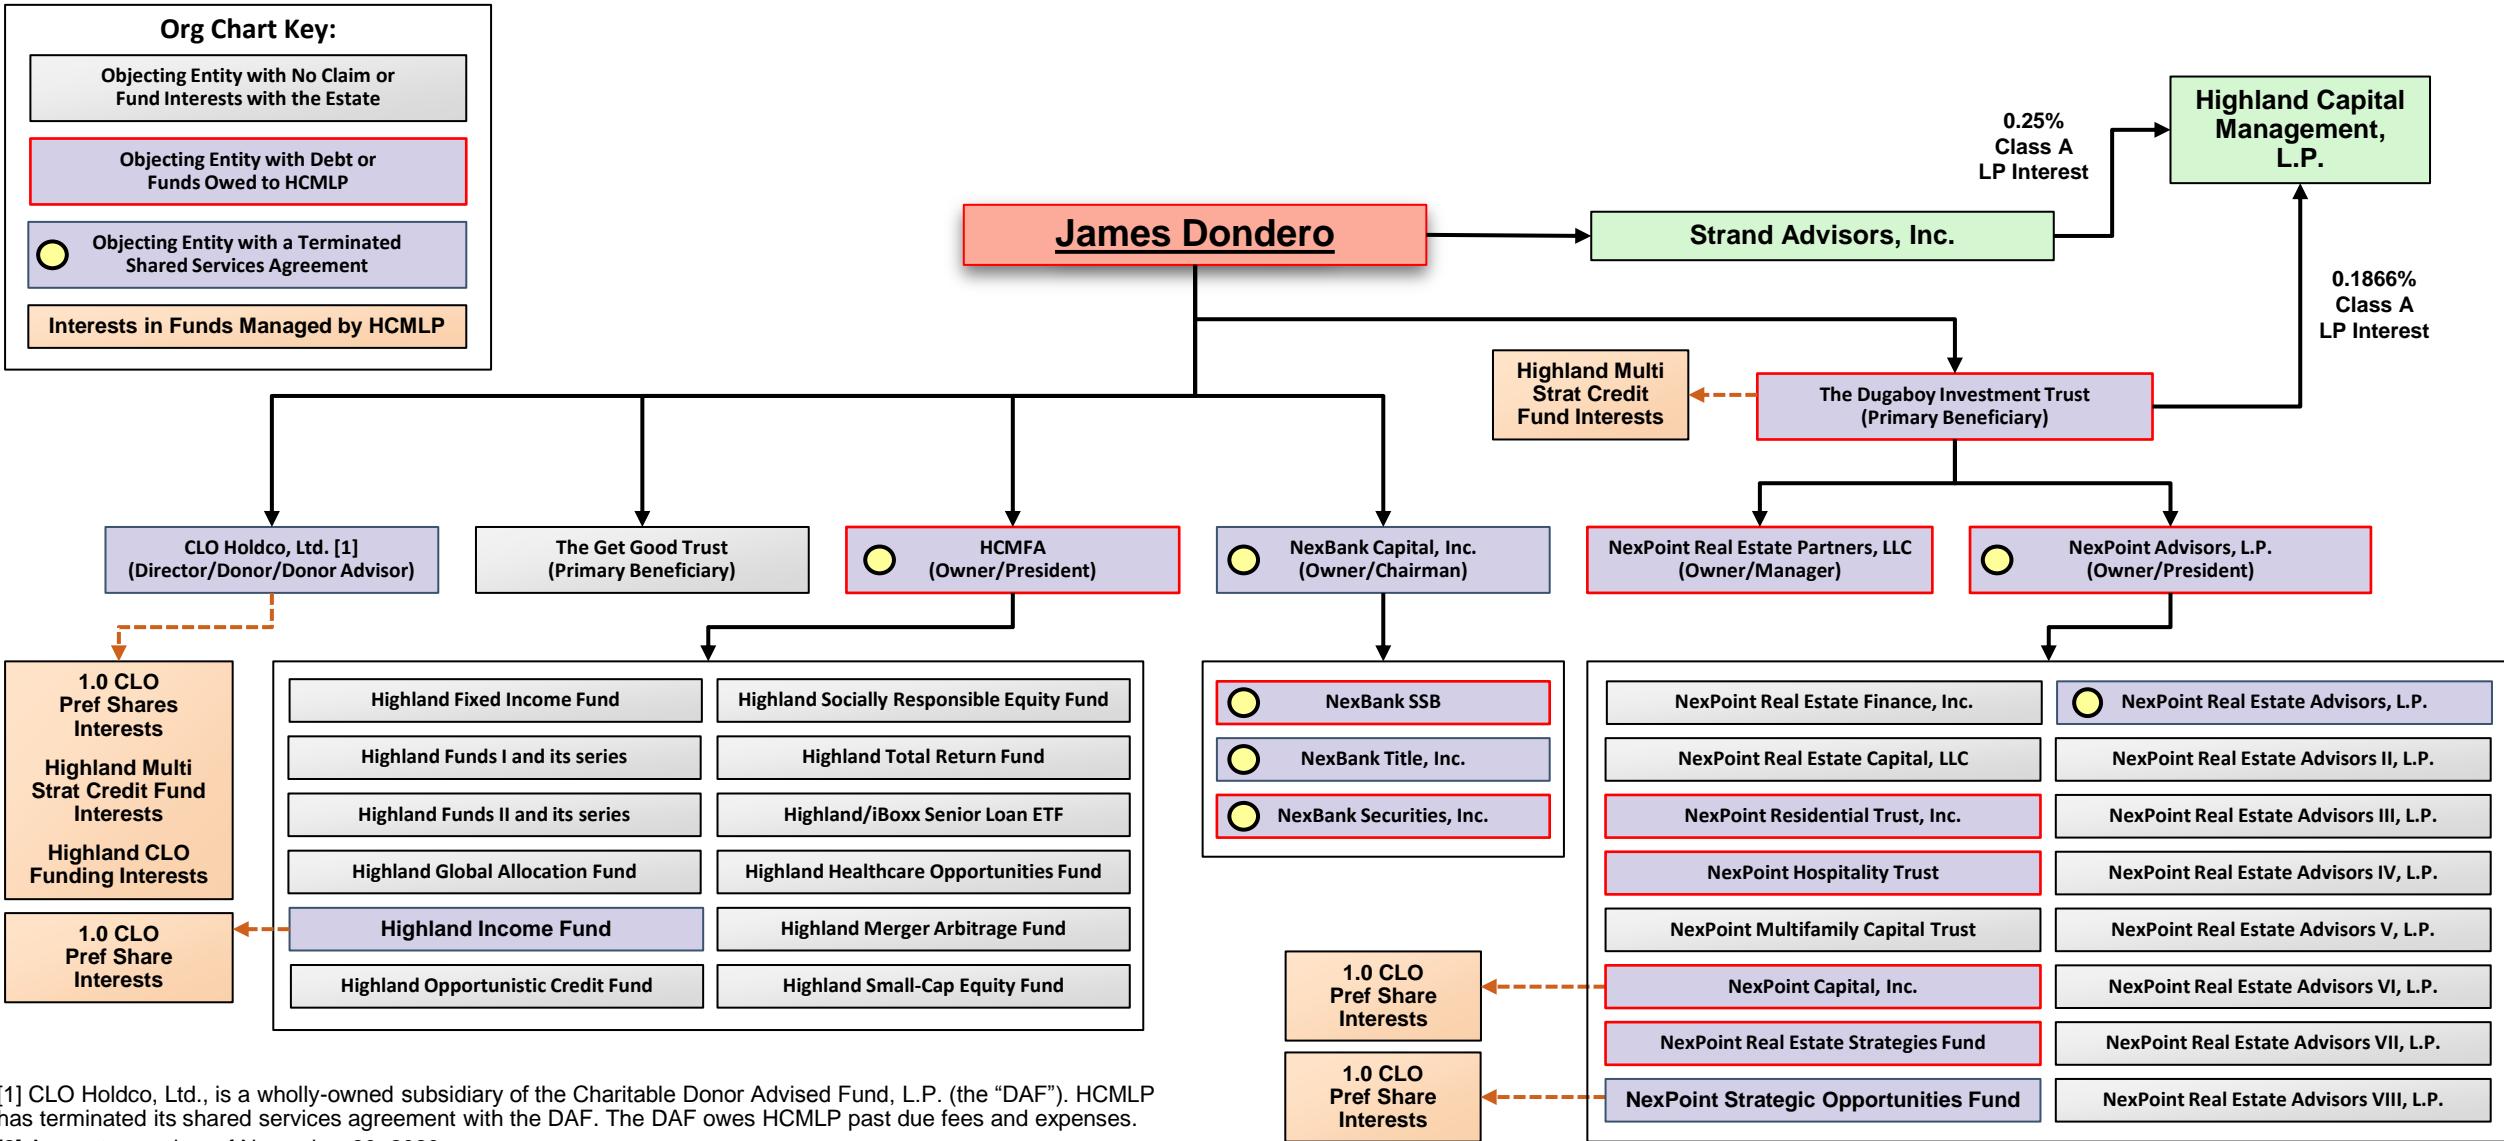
Org Chart Key:

Objecting Entity with No Claim or Fund Interests with the Estate

Objecting Entity with Debt or Funds Owed to HCMLP

Objecting Entity with a Terminated Shared Services Agreement

Interests in Funds Managed by HCMLP

James Dondero

Strand Advisors, Inc.

0.25% Class A LP Interest

Highland Capital Management, L.P.

0.1866% Class A LP Interest

Highland Multi Strat Credit Fund Interests

The Dugaboy Investment Trust (Primary Beneficiary)

CLO Holdco, Ltd. [1] (Director/Donor/Donor Advisor)

The Get Good Trust (Primary Beneficiary)

HCMFA (Owner/President)

NexBank Capital, Inc. (Owner/Chairman)

NexPoint Real Estate Partners, LLC (Owner/Manager)

NexPoint Advisors, L.P. (Owner/President)

1.0 CLO Pref Shares Interests

Highland Multi Strat Credit Fund Interests

Highland CLO Funding Interests

1.0 CLO Pref Share Interests

| Highland Fixed Income Fund | Highland Socially Responsible Equity Fund |
|---|---|
| Highland Funds I and its series | Highland Total Return Fund |
| Highland Funds II and its series | Highland/iBoxx Senior Loan ETF |
| Highland Global Allocation Fund | Highland Healthcare Opportunities Fund |
| Highland Income Fund | Highland Merger Arbitrage Fund |
| Highland Opportunistic Credit Fund | Highland Small-Cap Equity Fund |

NexBank SSB

NexBank Title, Inc.

NexBank Securities, Inc.

1.0 CLO Pref Share Interests

1.0 CLO Pref Share Interests

| NexPoint Real Estate Finance, Inc. | NexPoint Real Estate Advisors, L.P. |
|---|---|
| NexPoint Real Estate Capital, LLC | NexPoint Real Estate Advisors II, L.P. |
| NexPoint Residential Trust, Inc. | NexPoint Real Estate Advisors III, L.P. |
| NexPoint Hospitality Trust | NexPoint Real Estate Advisors IV, L.P. |
| NexPoint Multifamily Capital Trust | NexPoint Real Estate Advisors V, L.P. |
| NexPoint Capital, Inc. | NexPoint Real Estate Advisors VI, L.P. |
| NexPoint Real Estate Strategies Fund | NexPoint Real Estate Advisors VII, L.P. |
| NexPoint Strategic Opportunities Fund | NexPoint Real Estate Advisors VIII, L.P. |

[1] CLO Holdco, Ltd., is a wholly-owned subsidiary of the Charitable Donor Advised Fund, L.P. (the “DAF”). HCMLP has terminated its shared services agreement with the DAF. The DAF owes HCMLP past due fees and expenses.
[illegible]